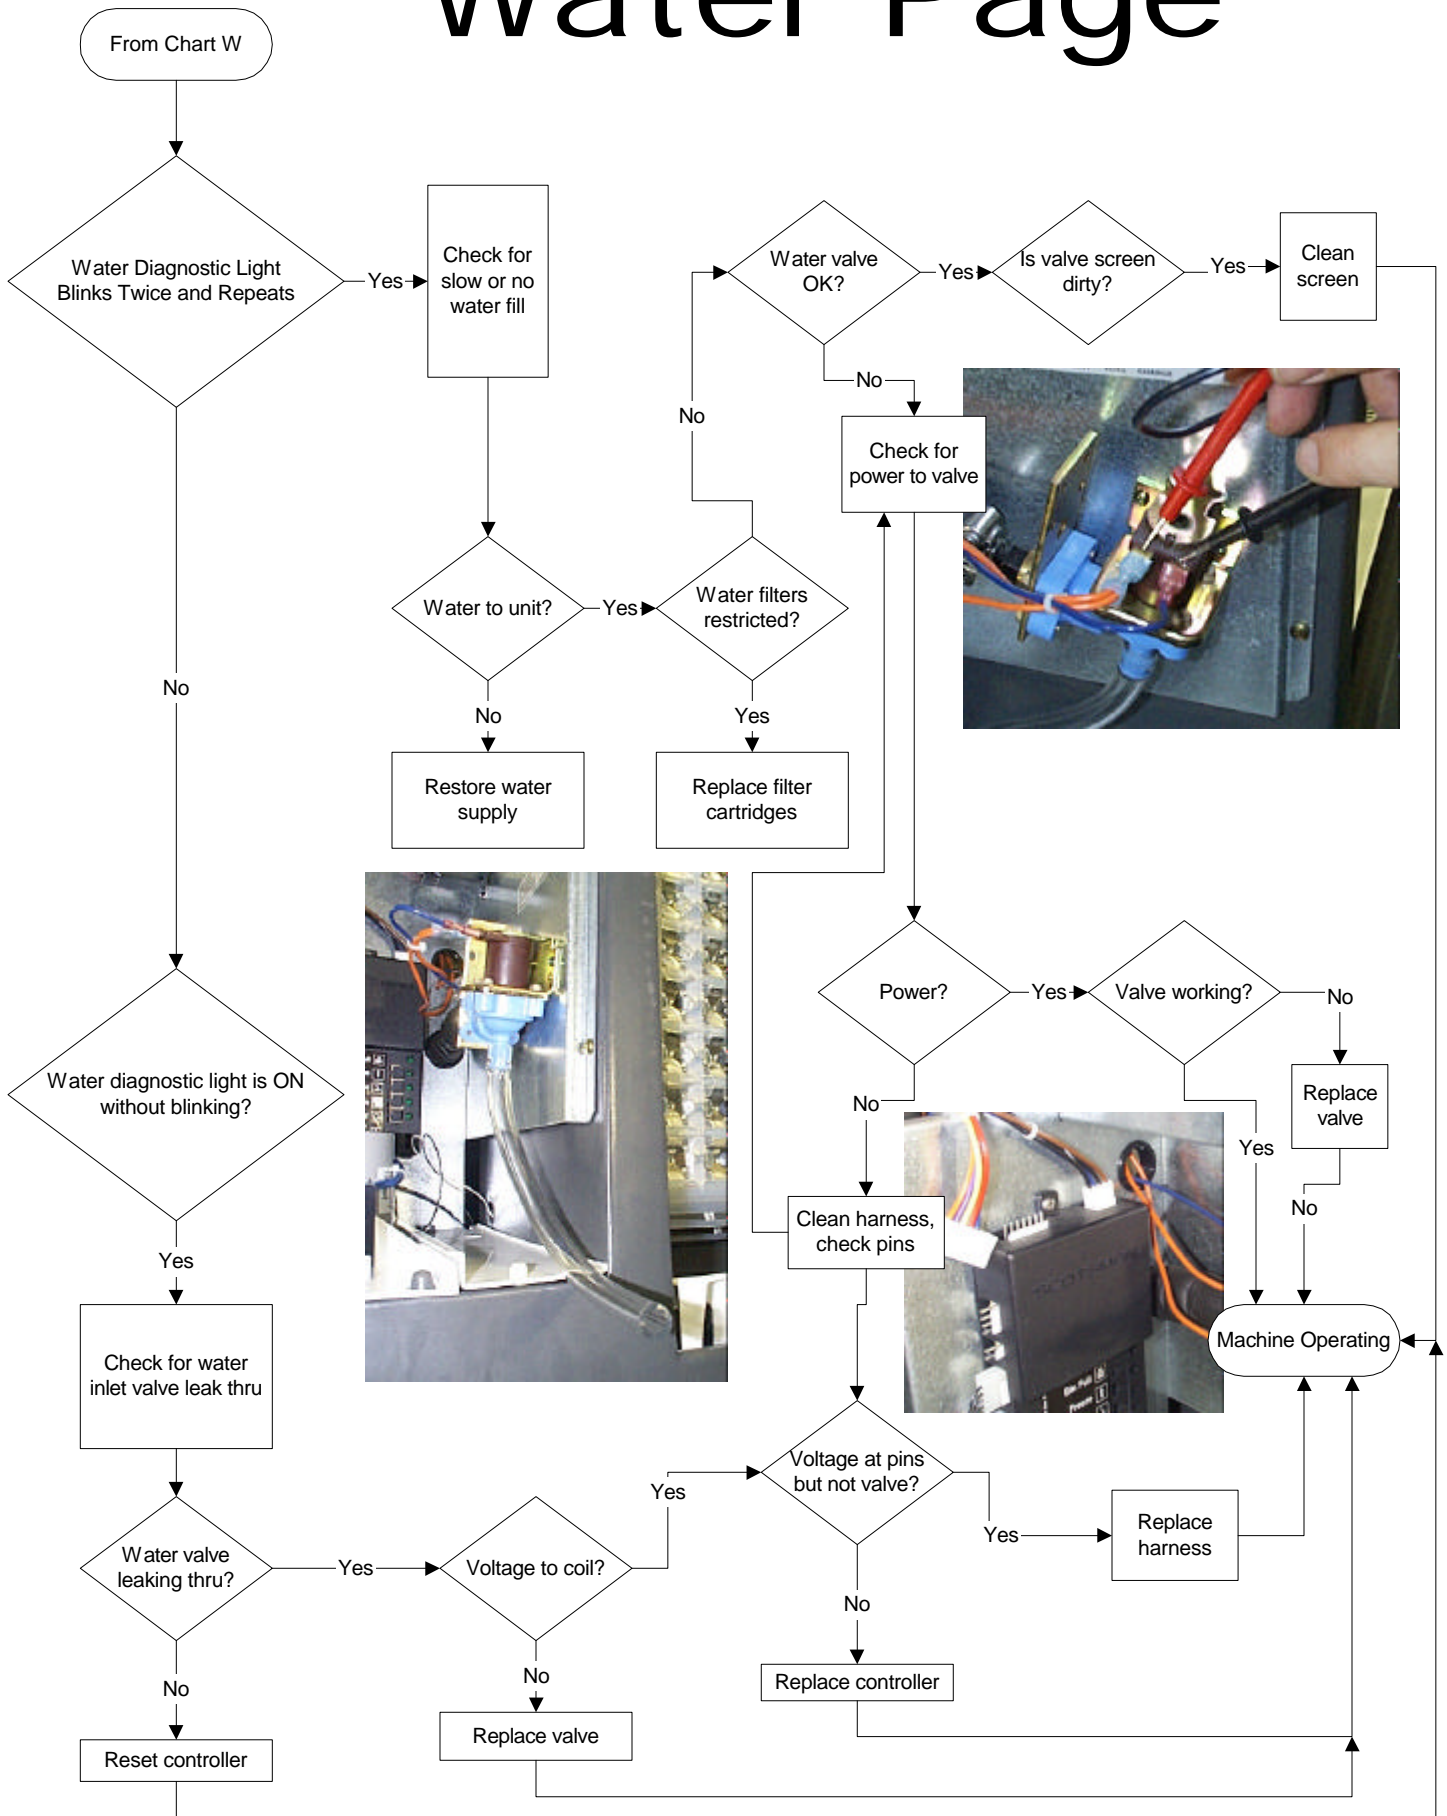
Water Page

From Chart W

Water Diagnostic Light Blinks Twice and Repeats

Yes

Check for slow or no water fill

Water to unit?

Yes

Water filters restricted?

No

Restore water supply

Yes

Replace filter cartridges

No

Water valve OK?

Yes

Is valve screen dirty?

Yes

Clean screen

No

Check for power to valve

Power?

Yes

Valve working?

No

Replace valve

No

Yes

No

Clean harness, check pins

Machine Operating

No

Water diagnostic light is ON without blinking?

Yes

Check for water inlet valve leak thru

Water valve leaking thru?

Yes

Voltage to coil?

Yes

Voltage at pins but not valve?

Yes

Replace harness

No

Replace controller

No

Replace valve

No

Reset controller